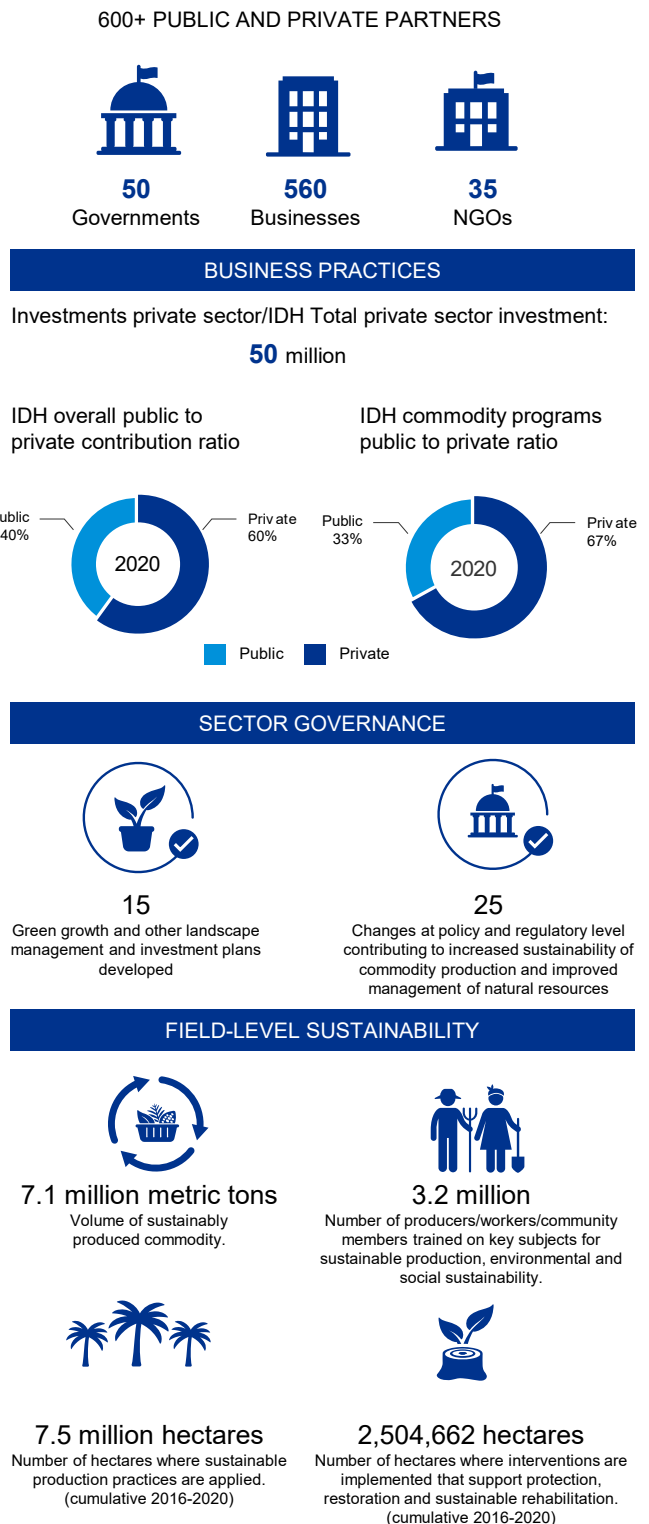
600+ PUBLIC AND PRIVATE PARTNERS

50
Governments

560
Businesses

35
NGOs

BUSINESS PRACTICES

Investments private sector/IDH Total private sector investment:

50 million

IDH overall public to private contribution ratio

ublic
40%

Priv ate
60%

2020

IDH commodity programs public to private ratio

Public
33%

Priv ate
67%

2020

Public Private

SECTOR GOVERNANCE

15
Green growth and other landscape management and investment plans developed

25
Changes at policy and regulatory level contributing to increased sustainability of commodity production and improved management of natural resources

FIELD-LEVEL SUSTAINABILITY

7.1 million metric tons
Volume of sustainably produced commodity.

3.2 million
Number of producers/workers/community members trained on key subjects for sustainable production, environmental and social sustainability.

7.5 million hectares
Number of hectares where sustainable production practices are applied. (cumulative 2016-2020)

2,504,662 hectares
Number of hectares where interventions are implemented that support protection, restoration and sustainable rehabilitation. (cumulative 2016-2020)